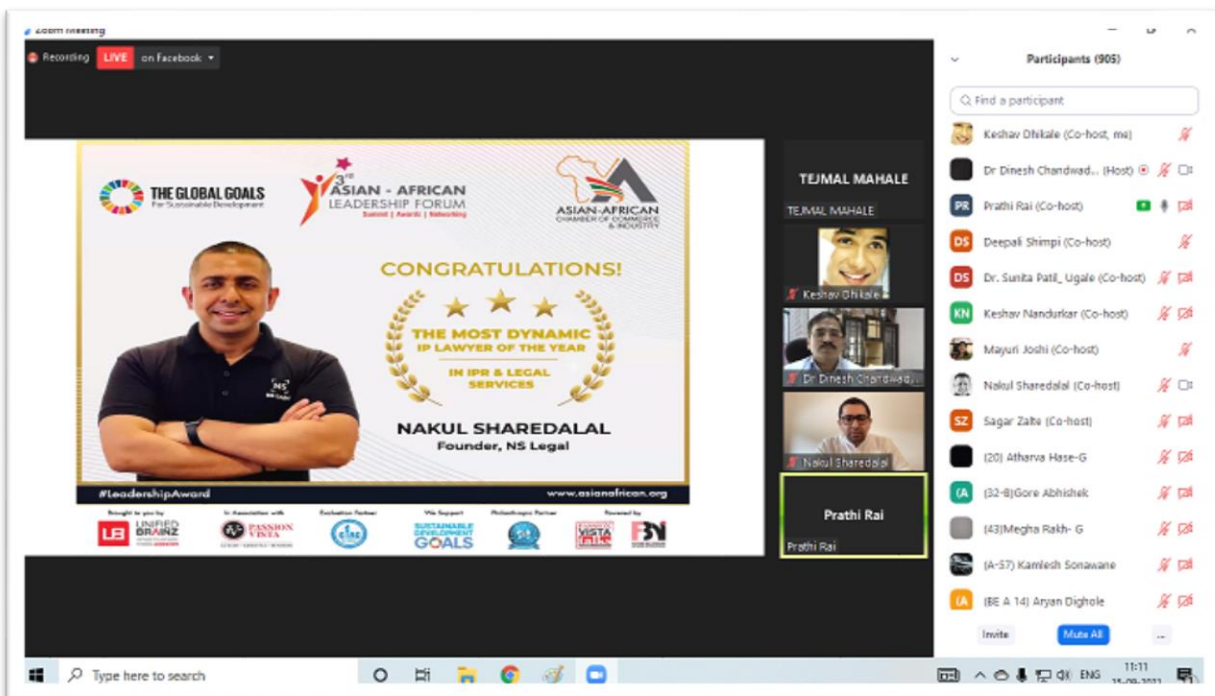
Zoom Meeting

Recording LIVE on Facebook

THE GLOBAL GOALS For Sustainable Development

3rd ASIAN - AFRICAN LEADERSHIP FORUM Summit | Awards | Networking

ASIAN-AFRICAN CHAMBER OF COMMERCE & INDUSTRY

CONGRATULATIONS!

THE MOST DYNAMIC IP LAWYER OF THE YEAR

IN IPR & LEGAL SERVICES

NAKUL SHAREDALAL
Founder, NS Legal

#LeadershipAward

www.asianafrican.org

Brought to you by UNIFIED BRAINZ

In Association with PASSION VISTA

Evaluation Partner

We Support SUSTAINABLE DEVELOPMENT GOALS

Philanthropic Partner

Powered by

TEJMAL MAHALE
TEJMAL MAHALE

Keshav Dhikale

Dr Dinesh Chandwad...

Nakul Sharedalal

Prathi Rai
Prathi Rai

Participants (905)

Find a participant

Keshav Dhikale (Co-host, me)
Dr Dinesh Chandwad... (Host)
PR Prathi Rai (Co-host)
DS Deepali Shimpi (Co-host)
DS Dr. Sunita Patil_ Ugale (Co-host)
KN Keshav Nandurkar (Co-host)
Mayuri Joshi (Co-host)
Nakul Sharedalal (Co-host)
SZ Sagar Zalte (Co-host)
(20) Atharva Hase-G
(A (32-B)Gore Abhishek
(43)Megha Rakh- G
(A-57) Kamlesh Sonawane
(A (BE A 14) Aryan Dighole

Invite Mute All ...

Type here to search

ENG 11:11 15-09-2021